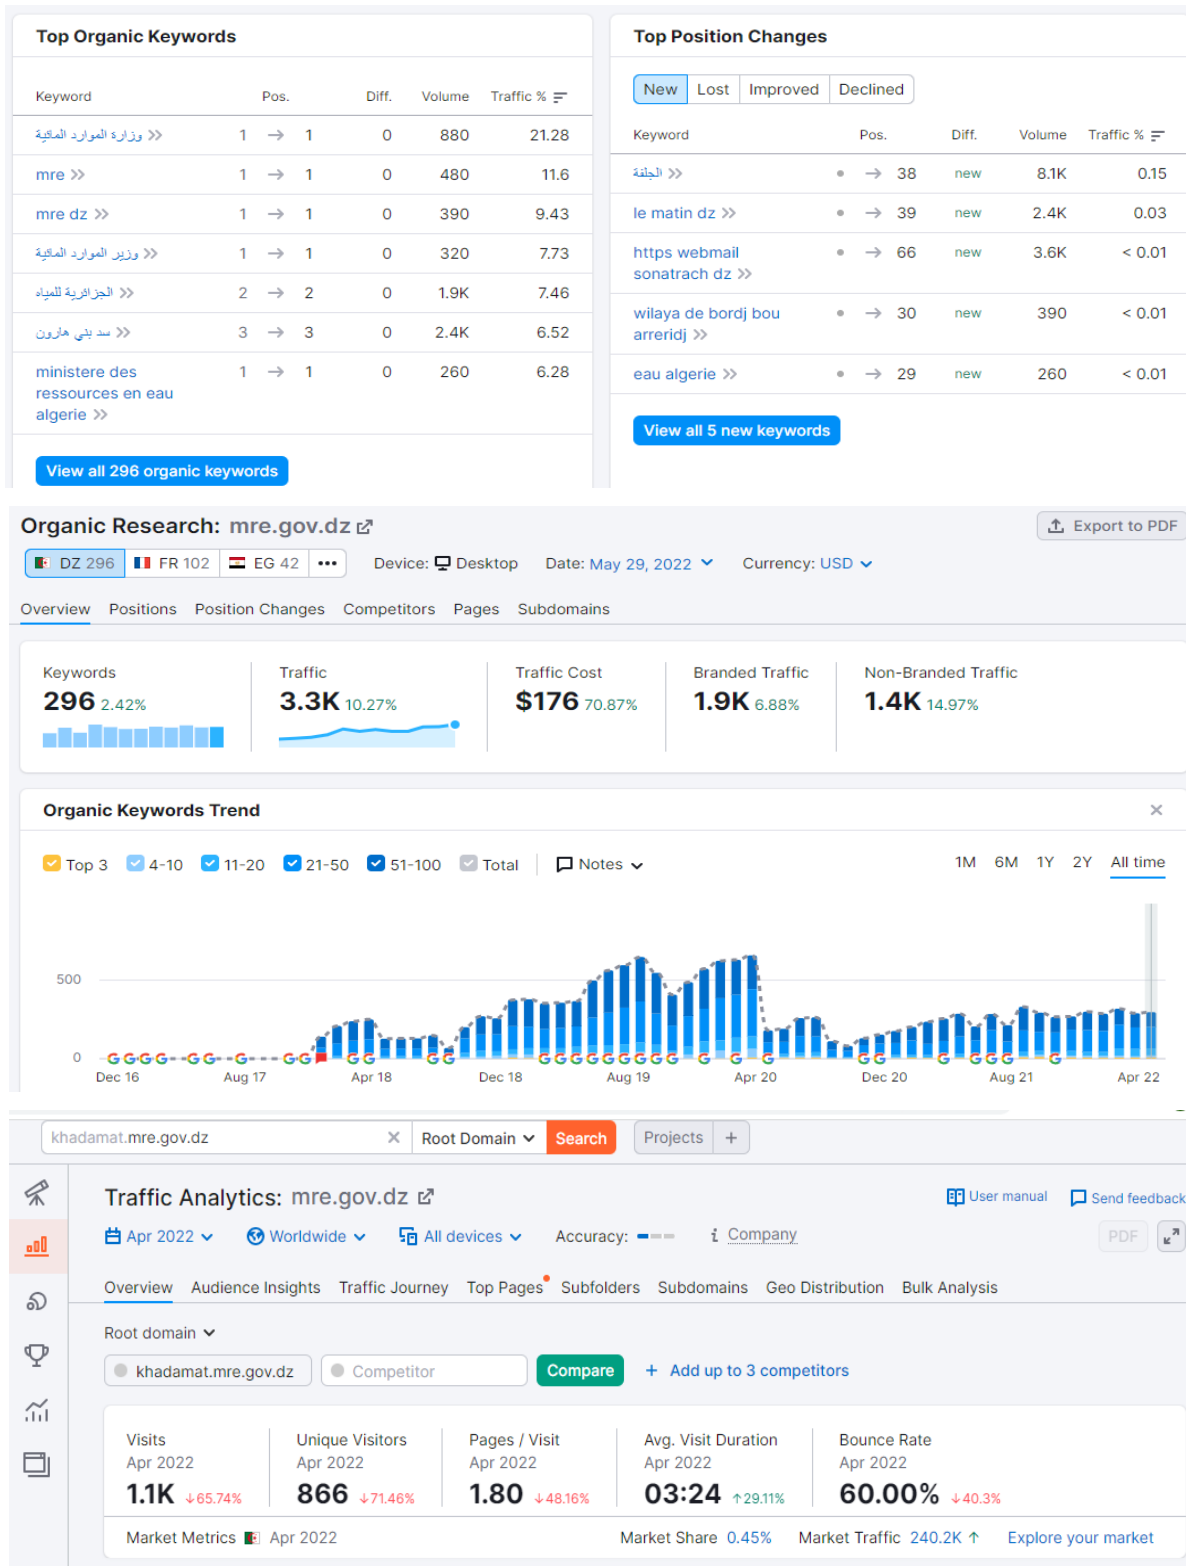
Top Organic Keywords

| Keyword | Pos. | | Diff. | Volume | Traffic % |
|---|---|---|---|---|---|
| وزارة الموارد المائية >> | 1 → 1 | | 0 | 880 | 21.28 |
| mre >> | 1 → 1 | | 0 | 480 | 11.6 |
| mre dz >> | 1 → 1 | | 0 | 390 | 9.43 |
| وزير الموارد المائية >> | 1 → 1 | | 0 | 320 | 7.73 |
| الجزائرية للمياه >> | 2 → 2 | | 0 | 1.9K | 7.46 |
| سد بني هارون >> | 3 → 3 | | 0 | 2.4K | 6.52 |
| ministere des ressources en eau algerie >> | 1 → 1 | | 0 | 260 | 6.28 |

View all 296 organic keywords

Top Position Changes

New Lost Improved Declined

| Keyword | Pos. | Diff. | Volume | Traffic % |
|---|---|---|---|---|
| الجلفة >> | • → 38 | new | 8.1K | 0.15 |
| le matin dz >> | • → 39 | new | 2.4K | 0.03 |
| https webmail sonatrach dz >> | • → 66 | new | 3.6K | < 0.01 |
| wilaya de bordj bou arreridj >> | • → 30 | new | 390 | < 0.01 |
| eau algerie >> | • → 29 | new | 260 | < 0.01 |

View all 5 new keywords

Organic Research: mre.gov.dz

Export to PDF

DZ 296 FR 102 EG 42 ••• Device: Desktop Date: May 29, 2022 Currency: USD

Overview Positions Position Changes Competitors Pages Subdomains

Keywords 296 2.42%
Traffic 3.3K 10.27%
Traffic Cost $176 70.87%
Branded Traffic 1.9K 6.88%
Non-Branded Traffic 1.4K 14.97%

Organic Keywords Trend

Top 3 4-10 11-20 21-50 51-100 Total Notes

1M 6M 1Y 2Y All time

500
0
Dec 16 Aug 17 Apr 18 Dec 18 Aug 19 Apr 20 Dec 20 Aug 21 Apr 22

khadamat.mre.gov.dz Root Domain Search Projects +

Traffic Analytics: mre.gov.dz

User manual Send feedback

Apr 2022 Worldwide All devices Accuracy: Company PDF

Overview Audience Insights Traffic Journey Top Pages Subfolders Subdomains Geo Distribution Bulk Analysis

Root domain

khadamat.mre.gov.dz Competitor Compare + Add up to 3 competitors

Visits Apr 2022 1.1K ↓65.74%
Unique Visitors Apr 2022 866 ↓71.46%
Pages / Visit Apr 2022 1.80 ↓48.16%
Avg. Visit Duration Apr 2022 03:24 ↑29.11%
Bounce Rate Apr 2022 60.00% ↓40.3%

Market Metrics Apr 2022 Market Share 0.45% Market Traffic 240.2K ↑ Explore your market